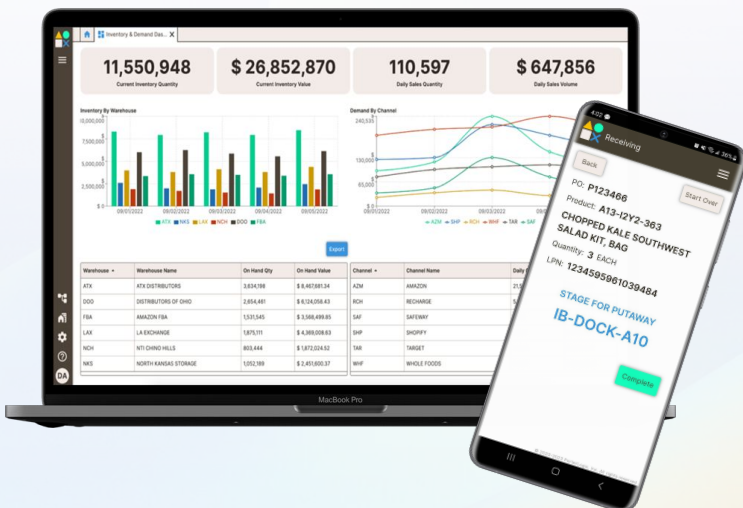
Inventory & Demand Das...

11,550,948
Current Inventory Quantity

$ 26,852,870
Current Inventory Value

110,597
Daily Sales Quantity

$ 647,856
Daily Sales Volume

Inventory By Warehouse
10,000,000
7,500,000
5,000,000
2,500,000
$ 0
09/01/2022 09/02/2022 09/03/2022 09/04/2022 09/05/2022
ATX NKS LAX NCH DOO FBA

Demand By Channel
$
130,000
$
65,000
$
09/01/2022 09/02/2022 09/03/2022
AZM SHP RCH WHF TAR SAF

Export

| Warehouse | Warehouse Name | On Hand Qty | On Hand Value |
|---|---|---|---|
| ATX | ATX DISTRIBUTORS | 3,634,198 | $ 6,467,681.34 |
| DOO | DISTRIBUTORS OF OHIO | 2,654,461 | $ 6,124,058.43 |
| FBA | AMAZON FBA | 1,531,545 | $ 3,568,499.85 |
| LAX | LA EXCHANGE | 1,875,111 | $ 4,369,008.83 |
| NCH | NTI CHINO HILLS | 803,444 | $ 1,872,024.52 |
| NKS | NORTH KANSAS STORAGE | 1,052,189 | $ 2,451,600.37 |

| Channel | Channel Name | Daily |
|---|---|---|
| AZM | AMAZON | 21 |
| RCH | RECHARGE | |
| SAF | SAFEWAY | |
| SHP | SHOPIFY | |
| TAR | TARGET | |
| WHF | WHOLE FOODS | |

DA

MacBook Pro

4:02
Receiving
Back
Start Over
PO: P123466
Product: A13-I2Y2-363
CHOPPED KALE SOUTHWEST SALAD KIT, BAG
Quantity: 3 EACH
LPN: 1234595961039484
STAGE FOR PUTAWAY
IB-DOCK-A10
Complete